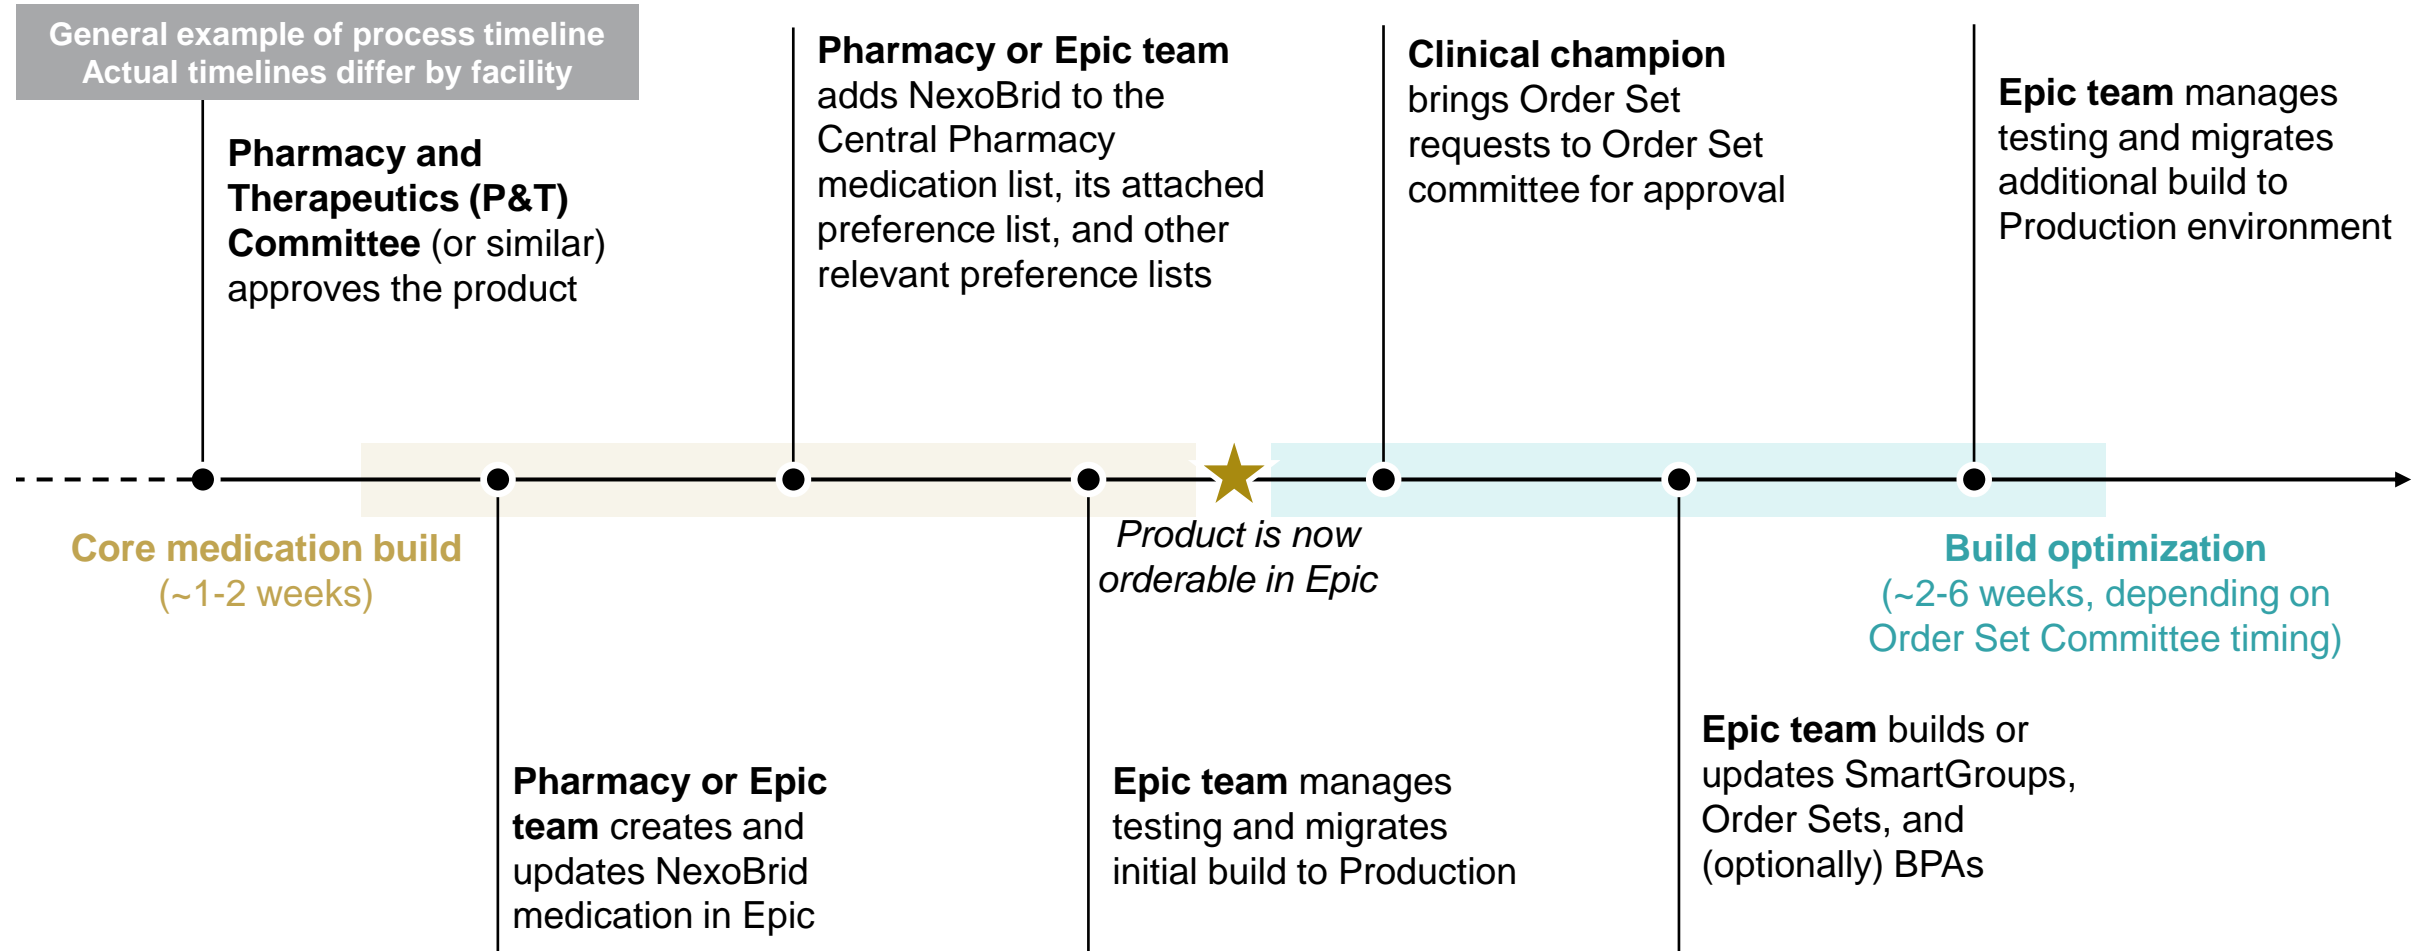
General example of process timeline
Actual timelines differ by facility

**Pharmacy and Therapeutics (P&T) Committee** (or similar) approves the product

**Pharmacy or Epic team** adds NexoBrid to the Central Pharmacy medication list, its attached preference list, and other relevant preference lists

**Clinical champion** brings Order Set requests to Order Set committee for approval

**Epic team** manages testing and migrates additional build to Production environment

Core medication build
(~1-2 weeks)

*Product is now orderable in Epic*

Build optimization
(~2-6 weeks, depending on Order Set Committee timing)

**Pharmacy or Epic team** creates and updates NexoBrid medication in Epic

**Epic team** manages testing and migrates initial build to Production

**Epic team** builds or updates SmartGroups, Order Sets, and (optionally) BPAs